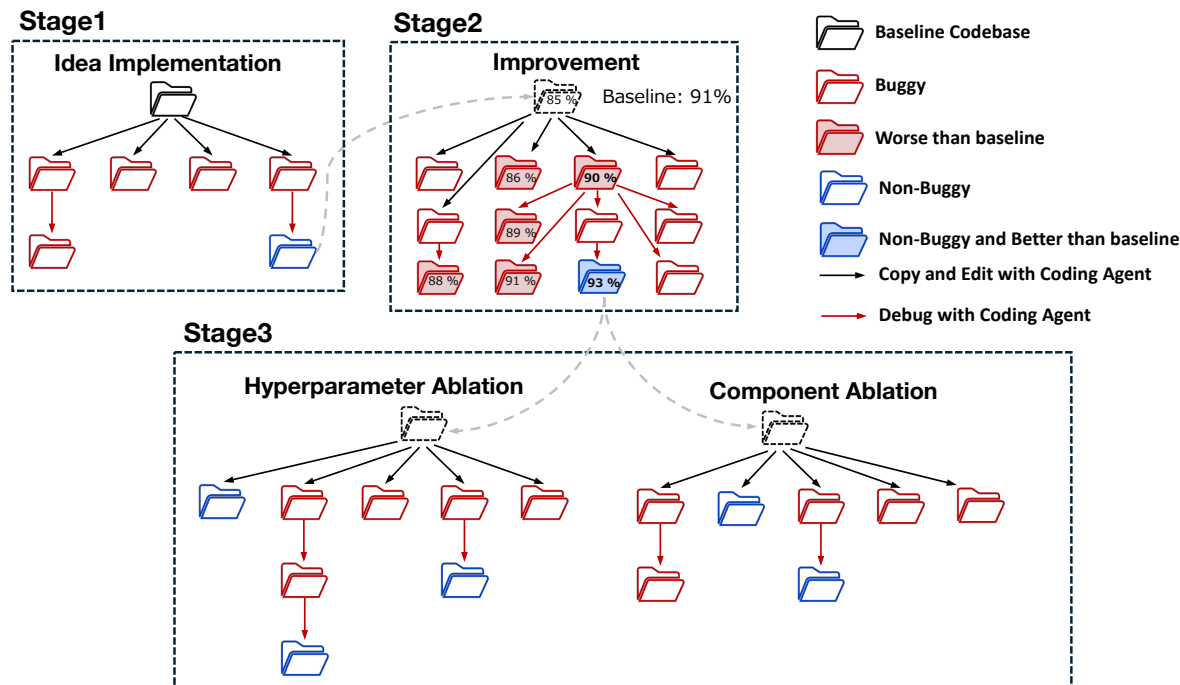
Stage1

Idea Implementation

Stage2

Improvement

85 %

Baseline: 91%

86 %

90 %

89 %

88 %

91 %

93 %

Baseline Codebase

Buggy

Worse than baseline

Non-Buggy

Non-Buggy and Better than baseline

Copy and Edit with Coding Agent

Debug with Coding Agent

Stage3

Hyperparameter Ablation

Component Ablation